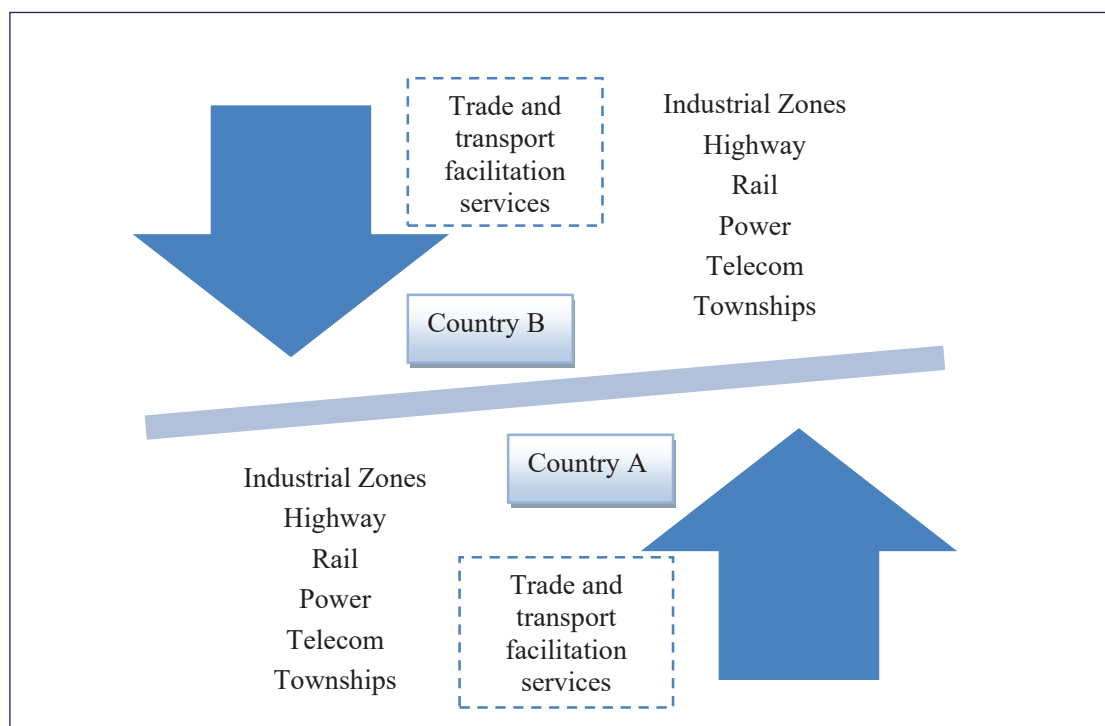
Trade and transport facilitation services

Industrial Zones
Highway
Rail
Power
Telecom
Townships

Country B

Country A

Industrial Zones
Highway
Rail
Power
Telecom
Townships

Trade and transport facilitation services